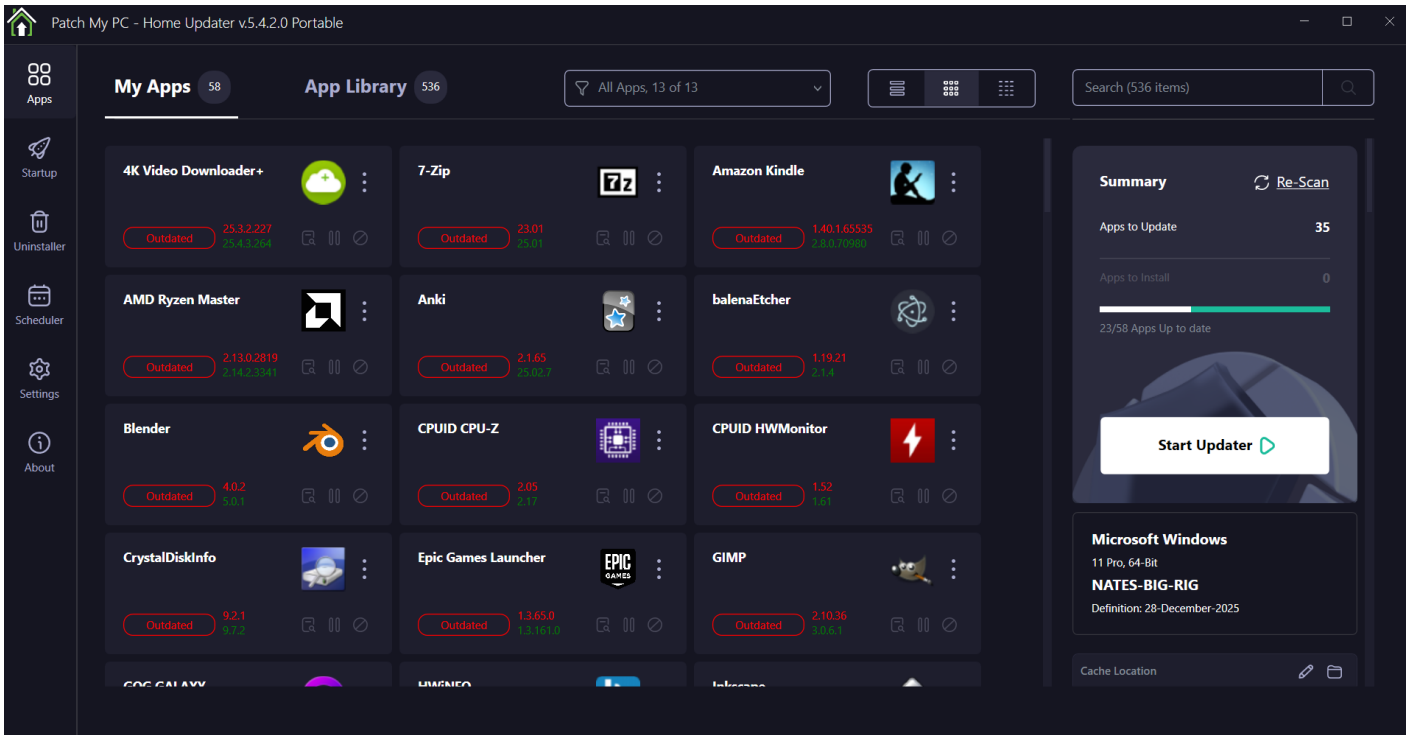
Patch My PC - Home Updater v.5.4.2.0 Portable

Apps
Startup
Uninstaller
Scheduler
Settings
About

My Apps 58
App Library 536
All Apps, 13 of 13
Search (536 items)

4K Video Downloader+
Outdated 25.3.2.227 25.4.3.264

7-Zip
Outdated 23.01 25.01

Amazon Kindle
Outdated 1.40.1.65535 2.8.0.70980

AMD Ryzen Master
Outdated 2.13.0.2819 2.14.2.3341

Anki
Outdated 2.1.65 25.02.7

balenaEtcher
Outdated 1.19.21 2.1.4

Blender
Outdated 4.0.2 5.0.1

CPUID CPU-Z
Outdated 2.05 2.17

CPUID HWMonitor
Outdated 1.52 1.61

CrystalDiskInfo
Outdated 9.2.1 9.7.2

Epic Games Launcher
Outdated 1.3.65.0 1.3.161.0

GIMP
Outdated 2.10.36 3.0.6.1

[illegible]
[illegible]
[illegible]

Summary
Re-Scan
Apps to Update 35
Apps to Install 0
23/58 Apps Up to date
Start Updater

Microsoft Windows
11 Pro, 64-Bit
NATES-BIG-RIG
Definition: 28-December-2025

Cache Location